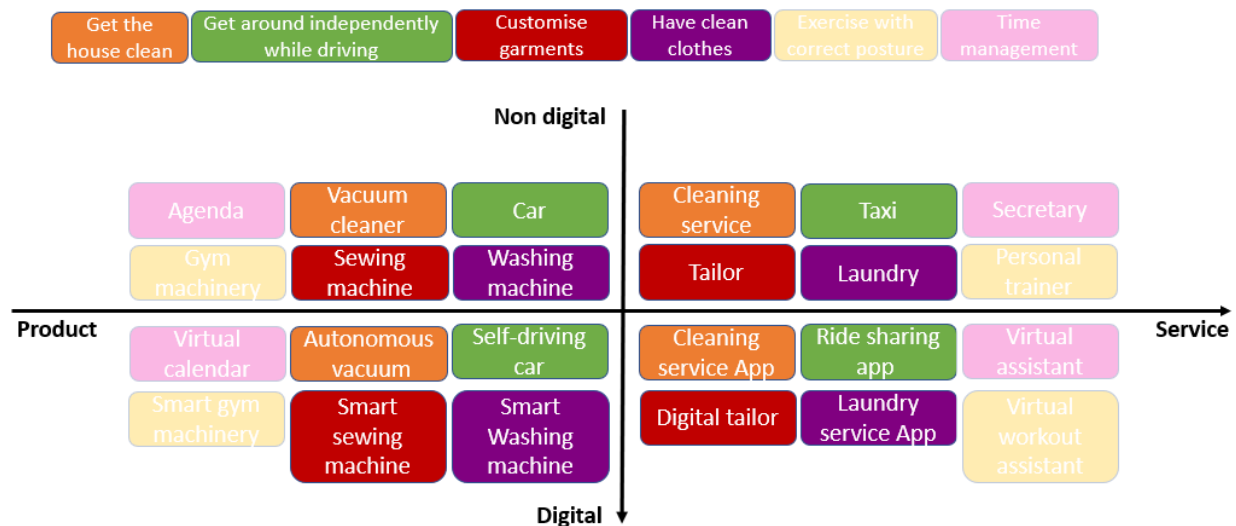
Get the house clean | Get around independently while driving | Customise garments | Have clean clothes | Exercise with correct posture | Time management

Non digital

Agenda | Vacuum cleaner | Car | Cleaning service | Taxi | Secretary

Gym machinery | Sewing machine | Washing machine | Tailor | Laundry | Personal trainer

Product

Service

Virtual calendar | Autonomous vacuum | Self-driving car | Cleaning service App | Ride sharing app | Virtual assistant

Smart gym machinery | Smart sewing machine | Smart Washing machine | Digital tailor | Laundry service App | Virtual workout assistant

Digital